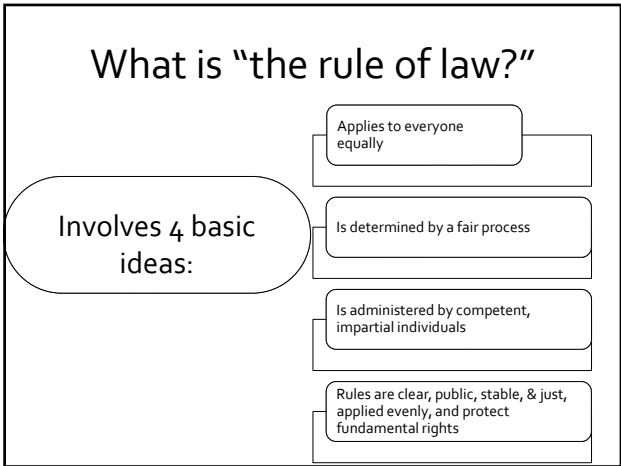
What is “the rule of law?”

Involves 4 basic ideas:

Applies to everyone equally

Is determined by a fair process

Is administered by competent, impartial individuals

Rules are clear, public, stable, & just, applied evenly, and protect fundamental rights